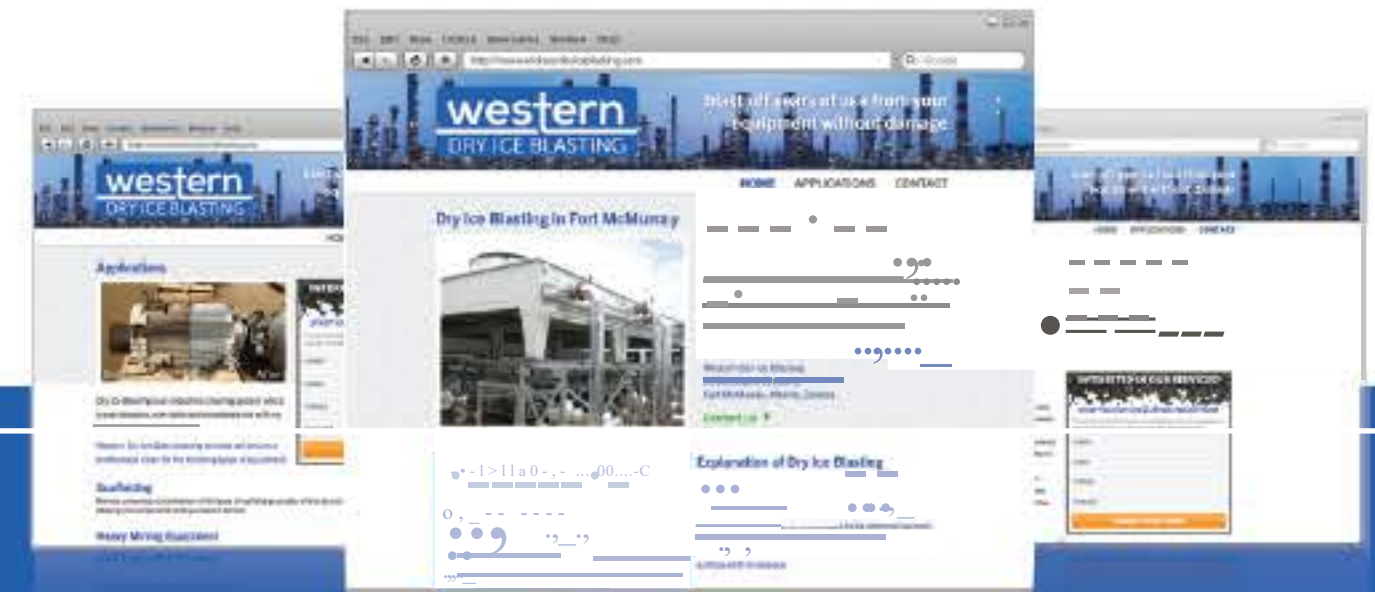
western
DRY ICE BLASTING

Blast off years of use from your equipment without damage

HOME APPLICATIONS CONTACT

Dry Ice Blasting in Fort McMurray

Contact Us

Explanation of Dry Ice Blasting

western
DRY ICE BLASTING

Applications

Scaffolding

Heavy Mining Equipment